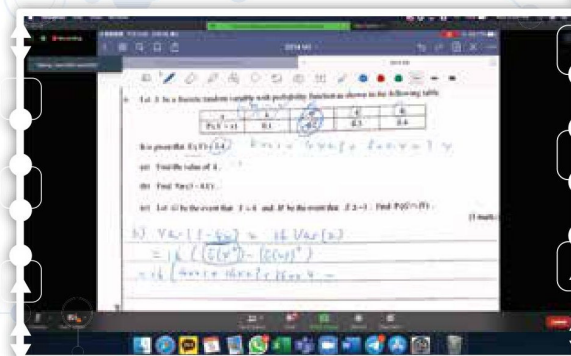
Recording

6. Let $X$ be a discrete random variable with probability function as shown in the following table.

| $x$ | 1 | $k$ | 4 | 6 |
|---|---|---|---|---|
| $P(X=x)$ | 0.1 | 0.2 | 0.3 | 0.4 |

It is given that $E(X) = 5.4$

(a) Find the value of $k$.

(b) Find $Var(3 - 4X)$.

(c) Let $G$ be the event that $X = k$ and $H$ be the event that $X \geq 3$. Find $P(G \cap H)$.

(3 marks)

b) $Var(3-4x) = 16 Var(x)$
$= 16 \left( E(x^2) - [E(x)]^2 \right)$
$= 16 [$ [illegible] $]$